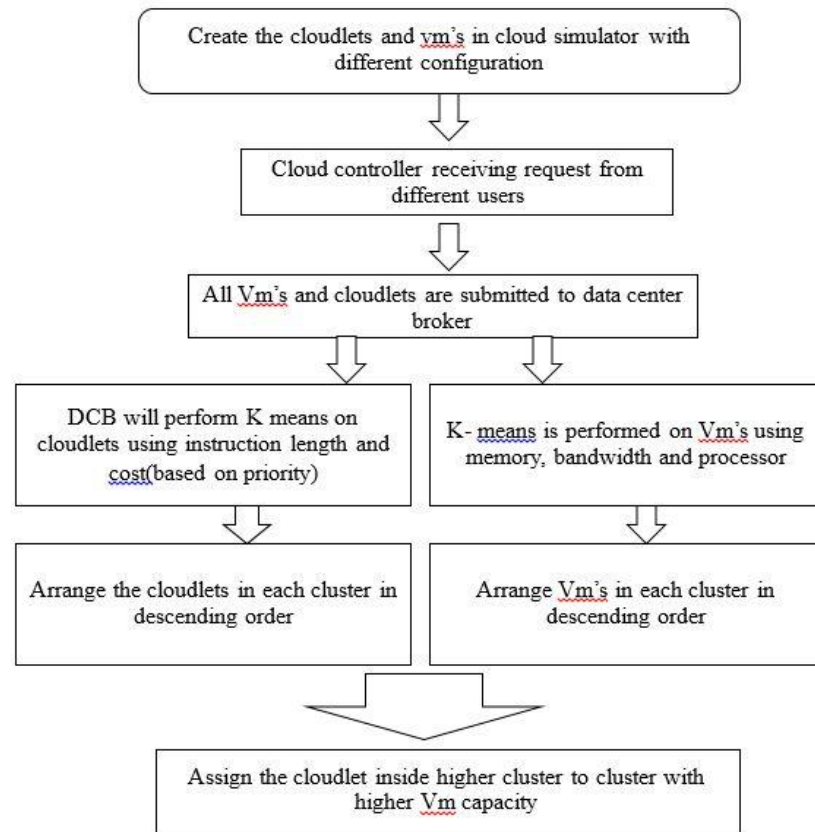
Create the cloudlets and vm's in cloud simulator with different configuration

Cloud controller receiving request from different users

All Vm's and cloudlets are submitted to data center broker

DCB will perform K means on cloudlets using instruction length and cost(based on priority)

K- means is performed on Vm's using memory, bandwidth and processor

Arrange the cloudlets in each cluster in descending order

Arrange Vm's in each cluster in descending order

Assign the cloudlet inside higher cluster to cluster with higher Vm capacity